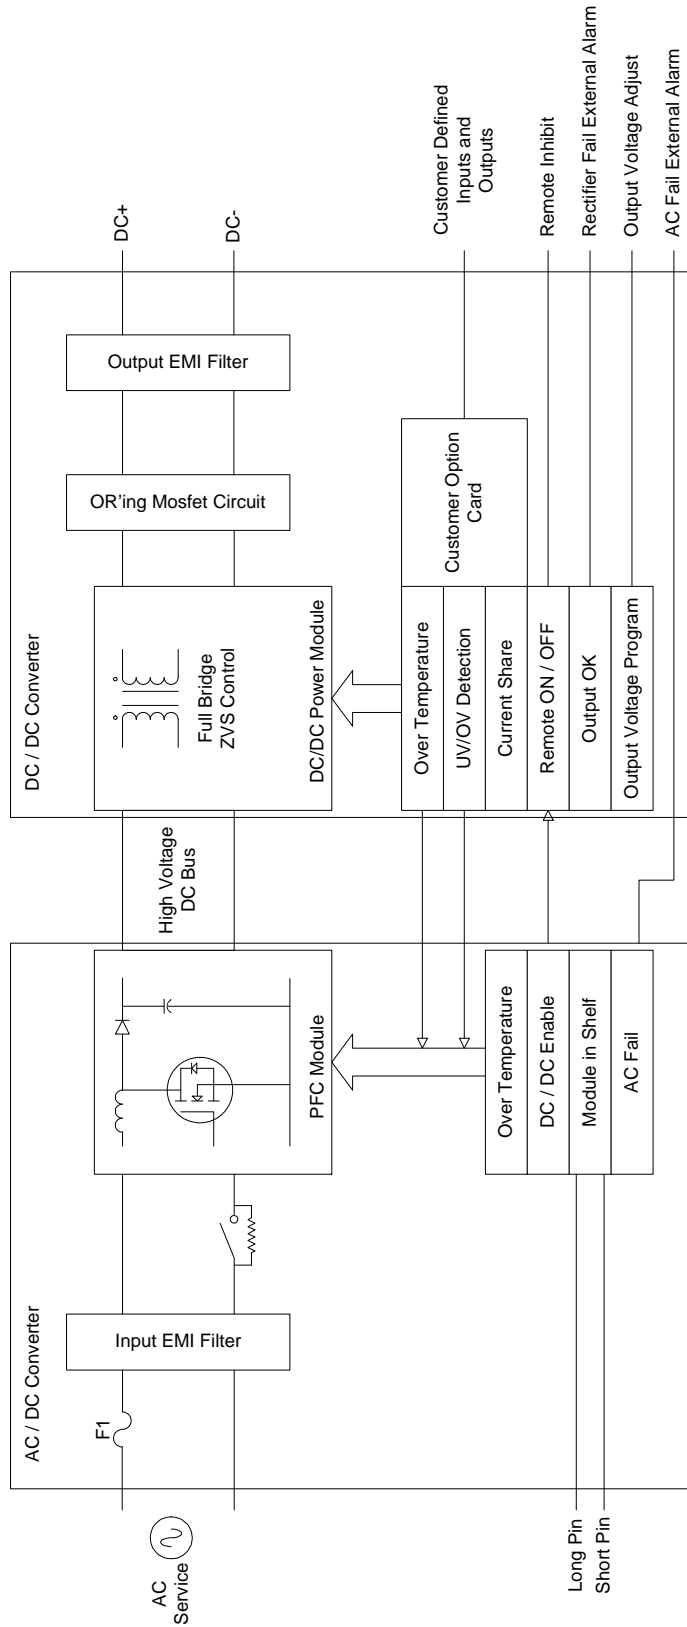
DC+
DC-
Customer Defined Inputs and Outputs
Remote Inhibit
Rectifier Fail External Alarm
Output Voltage Adjust
AC Fail External Alarm

DC / DC Converter
Output EMI Filter
OR'ing Mosfet Circuit
Full Bridge ZVS Control
DC/DC Power Module
Customer Option Card
Over Temperature
UV/OV Detection
Current Share
Remote ON / OFF
Output OK
Output Voltage Program

High Voltage DC Bus

AC / DC Converter
F1
Input EMI Filter
PFC Module
Over Temperature
DC / DC Enable
Module in Shelf
AC Fail

AC Service
Long Pin
Short Pin